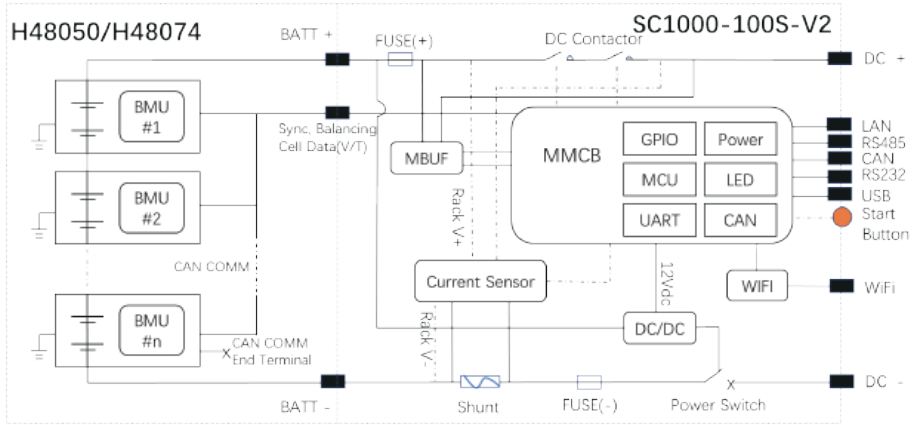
H48050/H48074

SC1000-100S-V2

BATT +

FUSE(+)

DC Contactor

DC +

BMU #1

BMU #2

BMU #n

Sync, Balancing Cell Data(V/T)

MBUF

MMCB

GPIO

Power

MCU

LED

UART

CAN

LAN

RS485

CAN

RS232

USB

Start Button

Rack V+

CAN COMM

Current Sensor

12Vdc

WIFI

WiFi

CAN COMM End Terminal

Rack V-

DC/DC

BATT -

Shunt

FUSE(-)

Power Switch

DC -